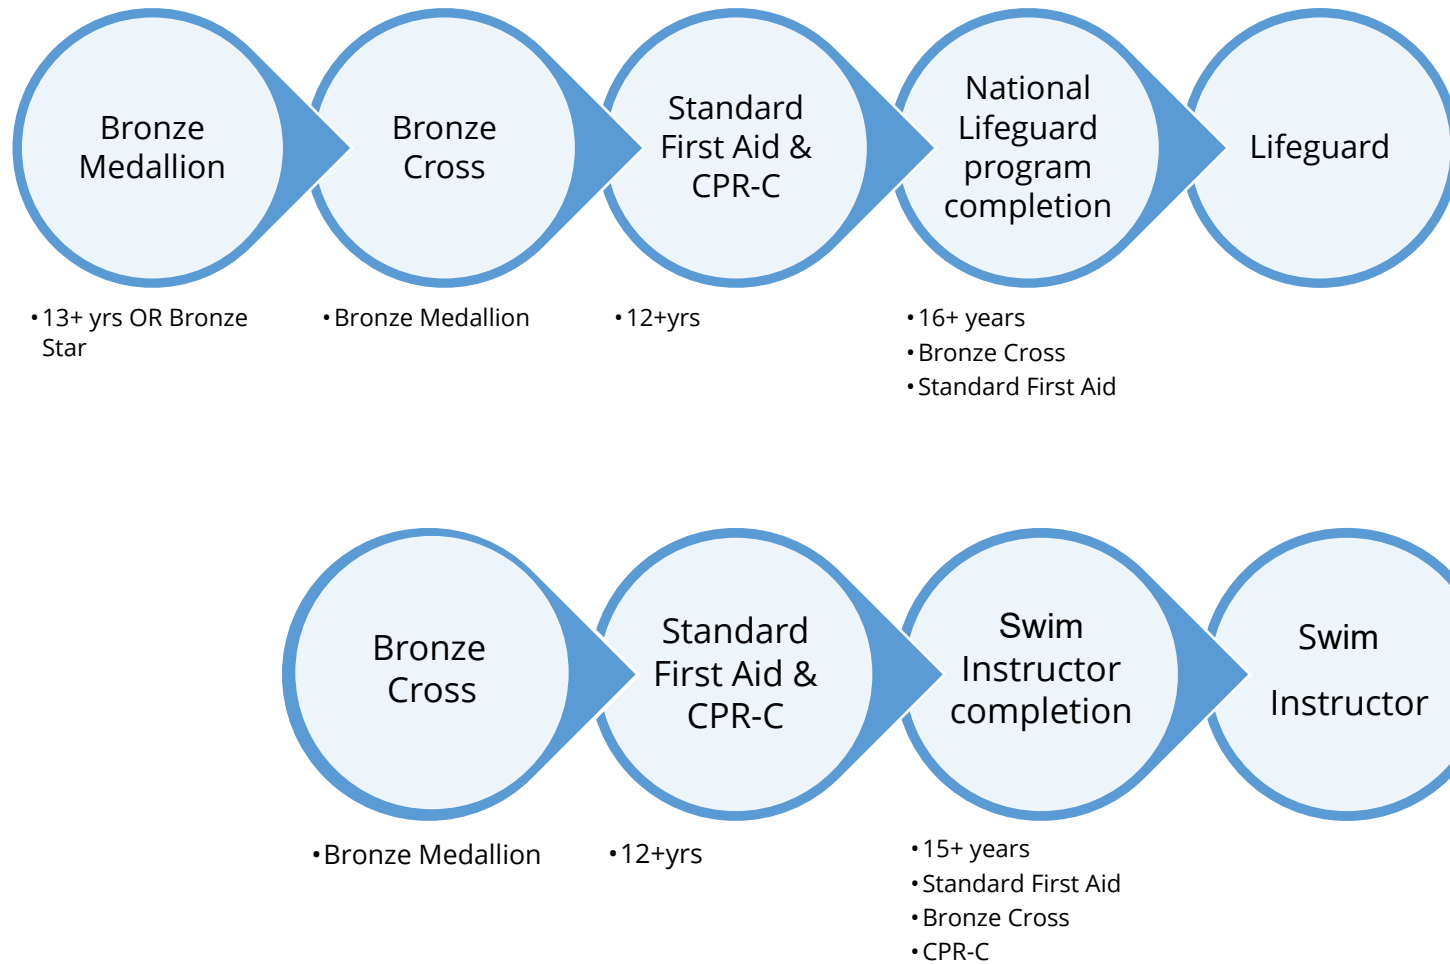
Bronze Medallion

Bronze Cross

Standard First Aid & CPR-C

National Lifeguard program completion

Lifeguard

• 13+ yrs OR Bronze Star

• Bronze Medallion

• 12+yrs

• 16+ years
• Bronze Cross
• Standard First Aid

Bronze Cross

Standard First Aid & CPR-C

Swim Instructor completion

Swim Instructor

• Bronze Medallion

• 12+yrs

• 15+ years
• Standard First Aid
• Bronze Cross
• CPR-C